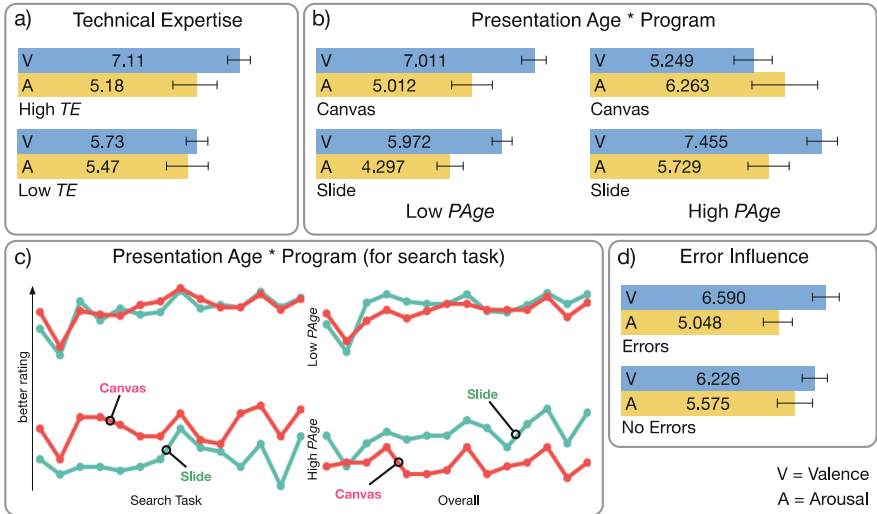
a) Technical Expertise

V 7.11
A 5.18
High *TE*

V 5.73
A 5.47
Low *TE*

b) Presentation Age * Program

V 7.011
A 5.012
Canvas

V 5.972
A 4.297
Slide

Low *PAge*

V 5.249
A 6.263
Canvas

V 7.455
A 5.729
Slide

High *PAge*

c) Presentation Age * Program (for search task)

better rating

Low *PAge*

High *PAge*

Canvas

Slide

Search Task

Slide

Canvas

Overall

d) Error Influence

V 6.590
A 5.048
Errors

V 6.226
A 5.575
No Errors

V = Valence
A = Arousal